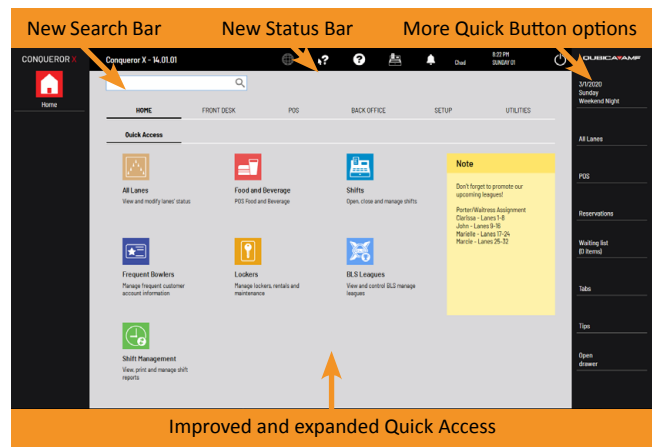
New Search Bar

New Status Bar

More Quick Button options

CONQUEROR X

Home

Conqueror X - 14.01.01

Chad

9:22 PM
SUNDAY 01

QUBICAAMF

3/1/2020
Sunday
Weekend Night

All Lanes

POS

Reservations

Waiting list
(0 Items)

Tabs

Tips

Open
drawer

HOME FRONT DESK POS BACK OFFICE SETUP UTILITIES

Quick Access

All Lanes
View and modify lanes' status

Food and Beverage
POS Food and Beverage

Shifts
Open, close and manage shifts

Frequent Bowlers
Manage frequent customer account information

Lockers
Manage lockers, rentals and maintenance

BLS Leagues
View and control BLS manage leagues

Shift Management
View, print and manage shift reports

Note

Don't forget to promote our upcoming leagues!

Porter/Waitress Assignment
Clarissa - Lanes 1-8
John - Lanes 9-16
Marielle - Lanes 17-24
Marcie - Lanes 25-32

Improved and expanded Quick Access